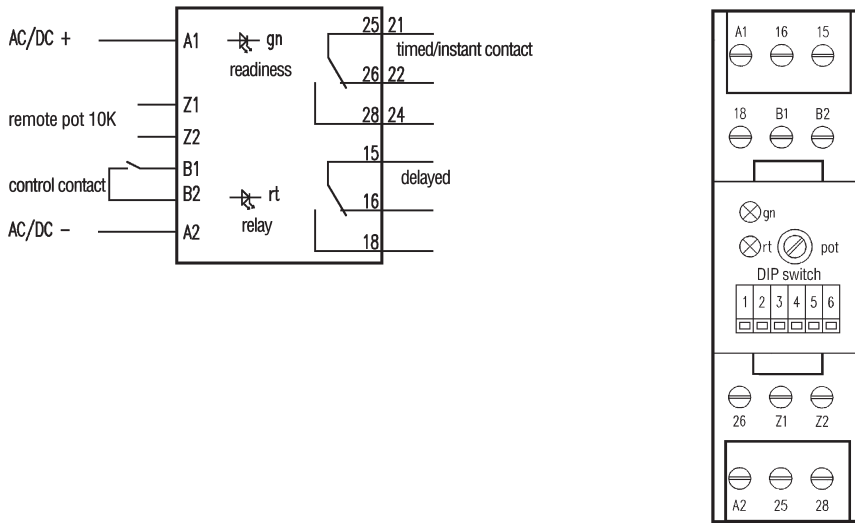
AC/DC +
A1
gn
readiness
25 21
timed/instant contact
26 22
28 24
remote pot 10K
Z1
Z2
B1
control contact
B2
15
delayed
16
18
rt
relay
AC/DC −
A2

A1 16 15
18 B1 B2
gn
rt
pot
DIP switch
1 2 3 4 5 6
26 Z1 Z2
A2 25 28